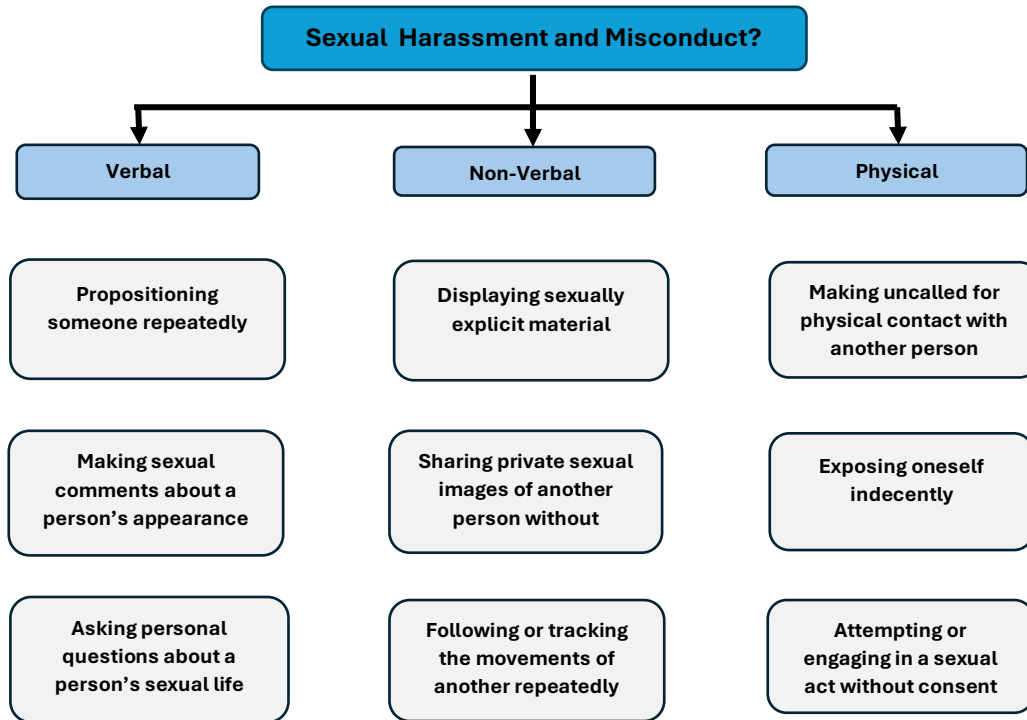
Sexual Harassment and Misconduct?

Verbal

Non-Verbal

Physical

Propositioning someone repeatedly

Making sexual comments about a person’s appearance

Asking personal questions about a person’s sexual life

Displaying sexually explicit material

Sharing private sexual images of another person without

Following or tracking the movements of another repeatedly

Making uncalled for physical contact with another person

Exposing oneself indecently

Attempting or engaging in a sexual act without consent